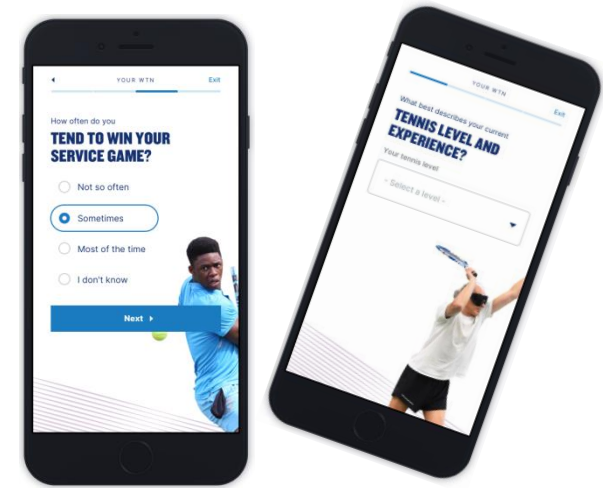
YOUR WTN

Exit

How often do you

TEND TO WIN YOUR SERVICE GAME?

Not so often

Sometimes

Most of the time

I don't know

Next

YOUR WTN

Exit

What best describes your current

TENNIS LEVEL AND EXPERIENCE?

Your tennis level

- Select a level -